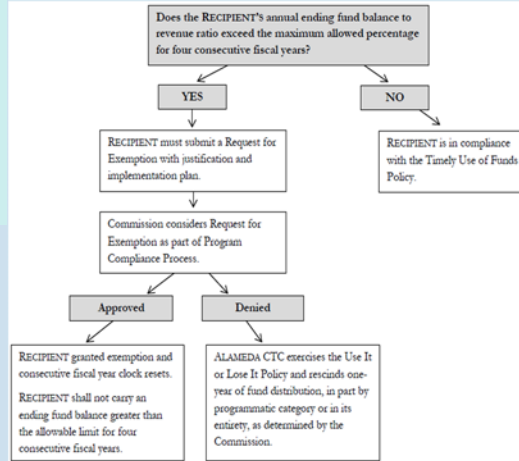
Does the RECIPIENT's annual ending fund balance to revenue ratio exceed the maximum allowed percentage for four consecutive fiscal years?

YES

NO

RECIPIENT must submit a Request for Exemption with justification and implementation plan.

RECIPIENT is in compliance with the Timely Use of Funds Policy.

Commission considers Request for Exemption as part of Program Compliance Process.

Approved

Denied

RECIPIENT granted exemption and consecutive fiscal year clock resets.

RECIPIENT shall not carry an ending fund balance greater than the allowable limit for four consecutive fiscal years.

ALAMEDA CTC exercises the Use It or Lose It Policy and rescinds one-year of fund distribution, in part by programmatic category or in its entirety, as determined by the Commission.